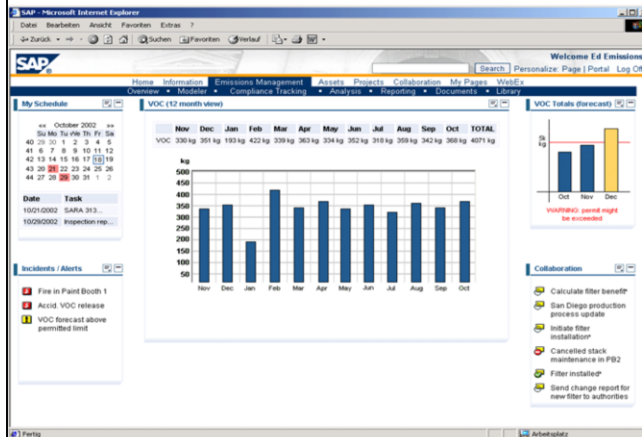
SAP - Microsoft Internet Explorer

Datei Bearbeiten Ansicht Favoriten Extras ?

Zurück Suchen Favoriten Verlauf

SAP

Welcome Ed Emissions

Search Personalize: Page | Portal Log Off

Home Information Emissions Management Assets Projects Collaboration My Pages WebEx

Overview • Modeler • Compliance Tracking • Analysis • Reporting • Documents • Library

My Schedule

<< October 2002 >>

| | Su | Mo | Tu | We | Th | Fr | Sa |
|---|---|---|---|---|---|---|---|
| 40 | 29 | 30 | 1 | 2 | 3 | 4 | 5 |
| 41 | 6 | 7 | 8 | 9 | 10 | 11 | 12 |
| 42 | 13 | 14 | 15 | 16 | 17 | 18 | 19 |
| 43 | 20 | 21 | 22 | 23 | 24 | 25 | 26 |
| 44 | 27 | 28 | 29 | 30 | 31 | 1 | 2 |

| Date | Task |
|---|---|
| 10/21/2002 | SARA 313... |
| 10/29/2002 | Inspection rep... |

Incidents / Alerts

Fire in Paint Booth 1

Accid. VOC release

VOC forecast above permitted limit

VOC (12 month view)

| | Nov | Dec | Jan | Feb | Mar | Apr | May | Jun | Jul | Aug | Sep | Oct | TOTAL |
|---|---|---|---|---|---|---|---|---|---|---|---|---|---|
| VOC | 330 kg | 351 kg | 193 kg | 422 kg | 339 kg | 363 kg | 334 kg | 352 kg | 318 kg | 359 kg | 342 kg | 368 kg | 4071 kg |

kg
550
500
450
400
350
300
250
200
150
100
50

Nov Dec Jan Feb Mar Apr May Jun Jul Aug Sep Oct

VOC Totals (forecast)

5k kg

Oct Nov Dec

WARNING: permit might be exceeded

Collaboration

Calculate filter benefit*

San Diego production process update

Initiate filter installation*

Cancelled stack maintenance in PB2

Filter installed*

Send change report for new filter to authorities

Fertig

Arbeitsplatz